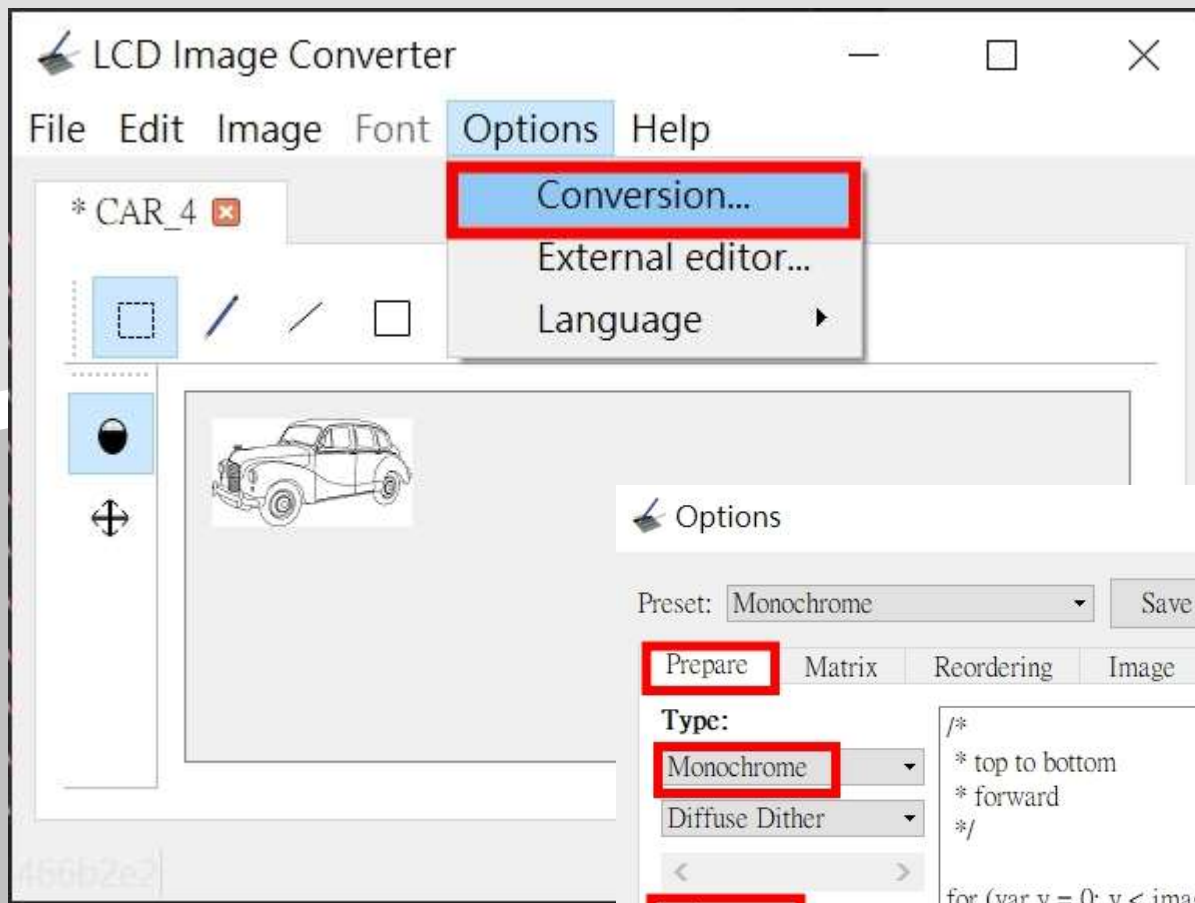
LCD Image Converter

File Edit Image Font Options Help

* CAR_4

Conversion...
External editor...
Language

Options

Preset: Monochrome Save

Prepare Matrix Reordering Image

Type:
Monochrome
Diffuse Dither

/*
 * top to bottom
 * forward
 */

for (var y = 0; y < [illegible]

456b2e2